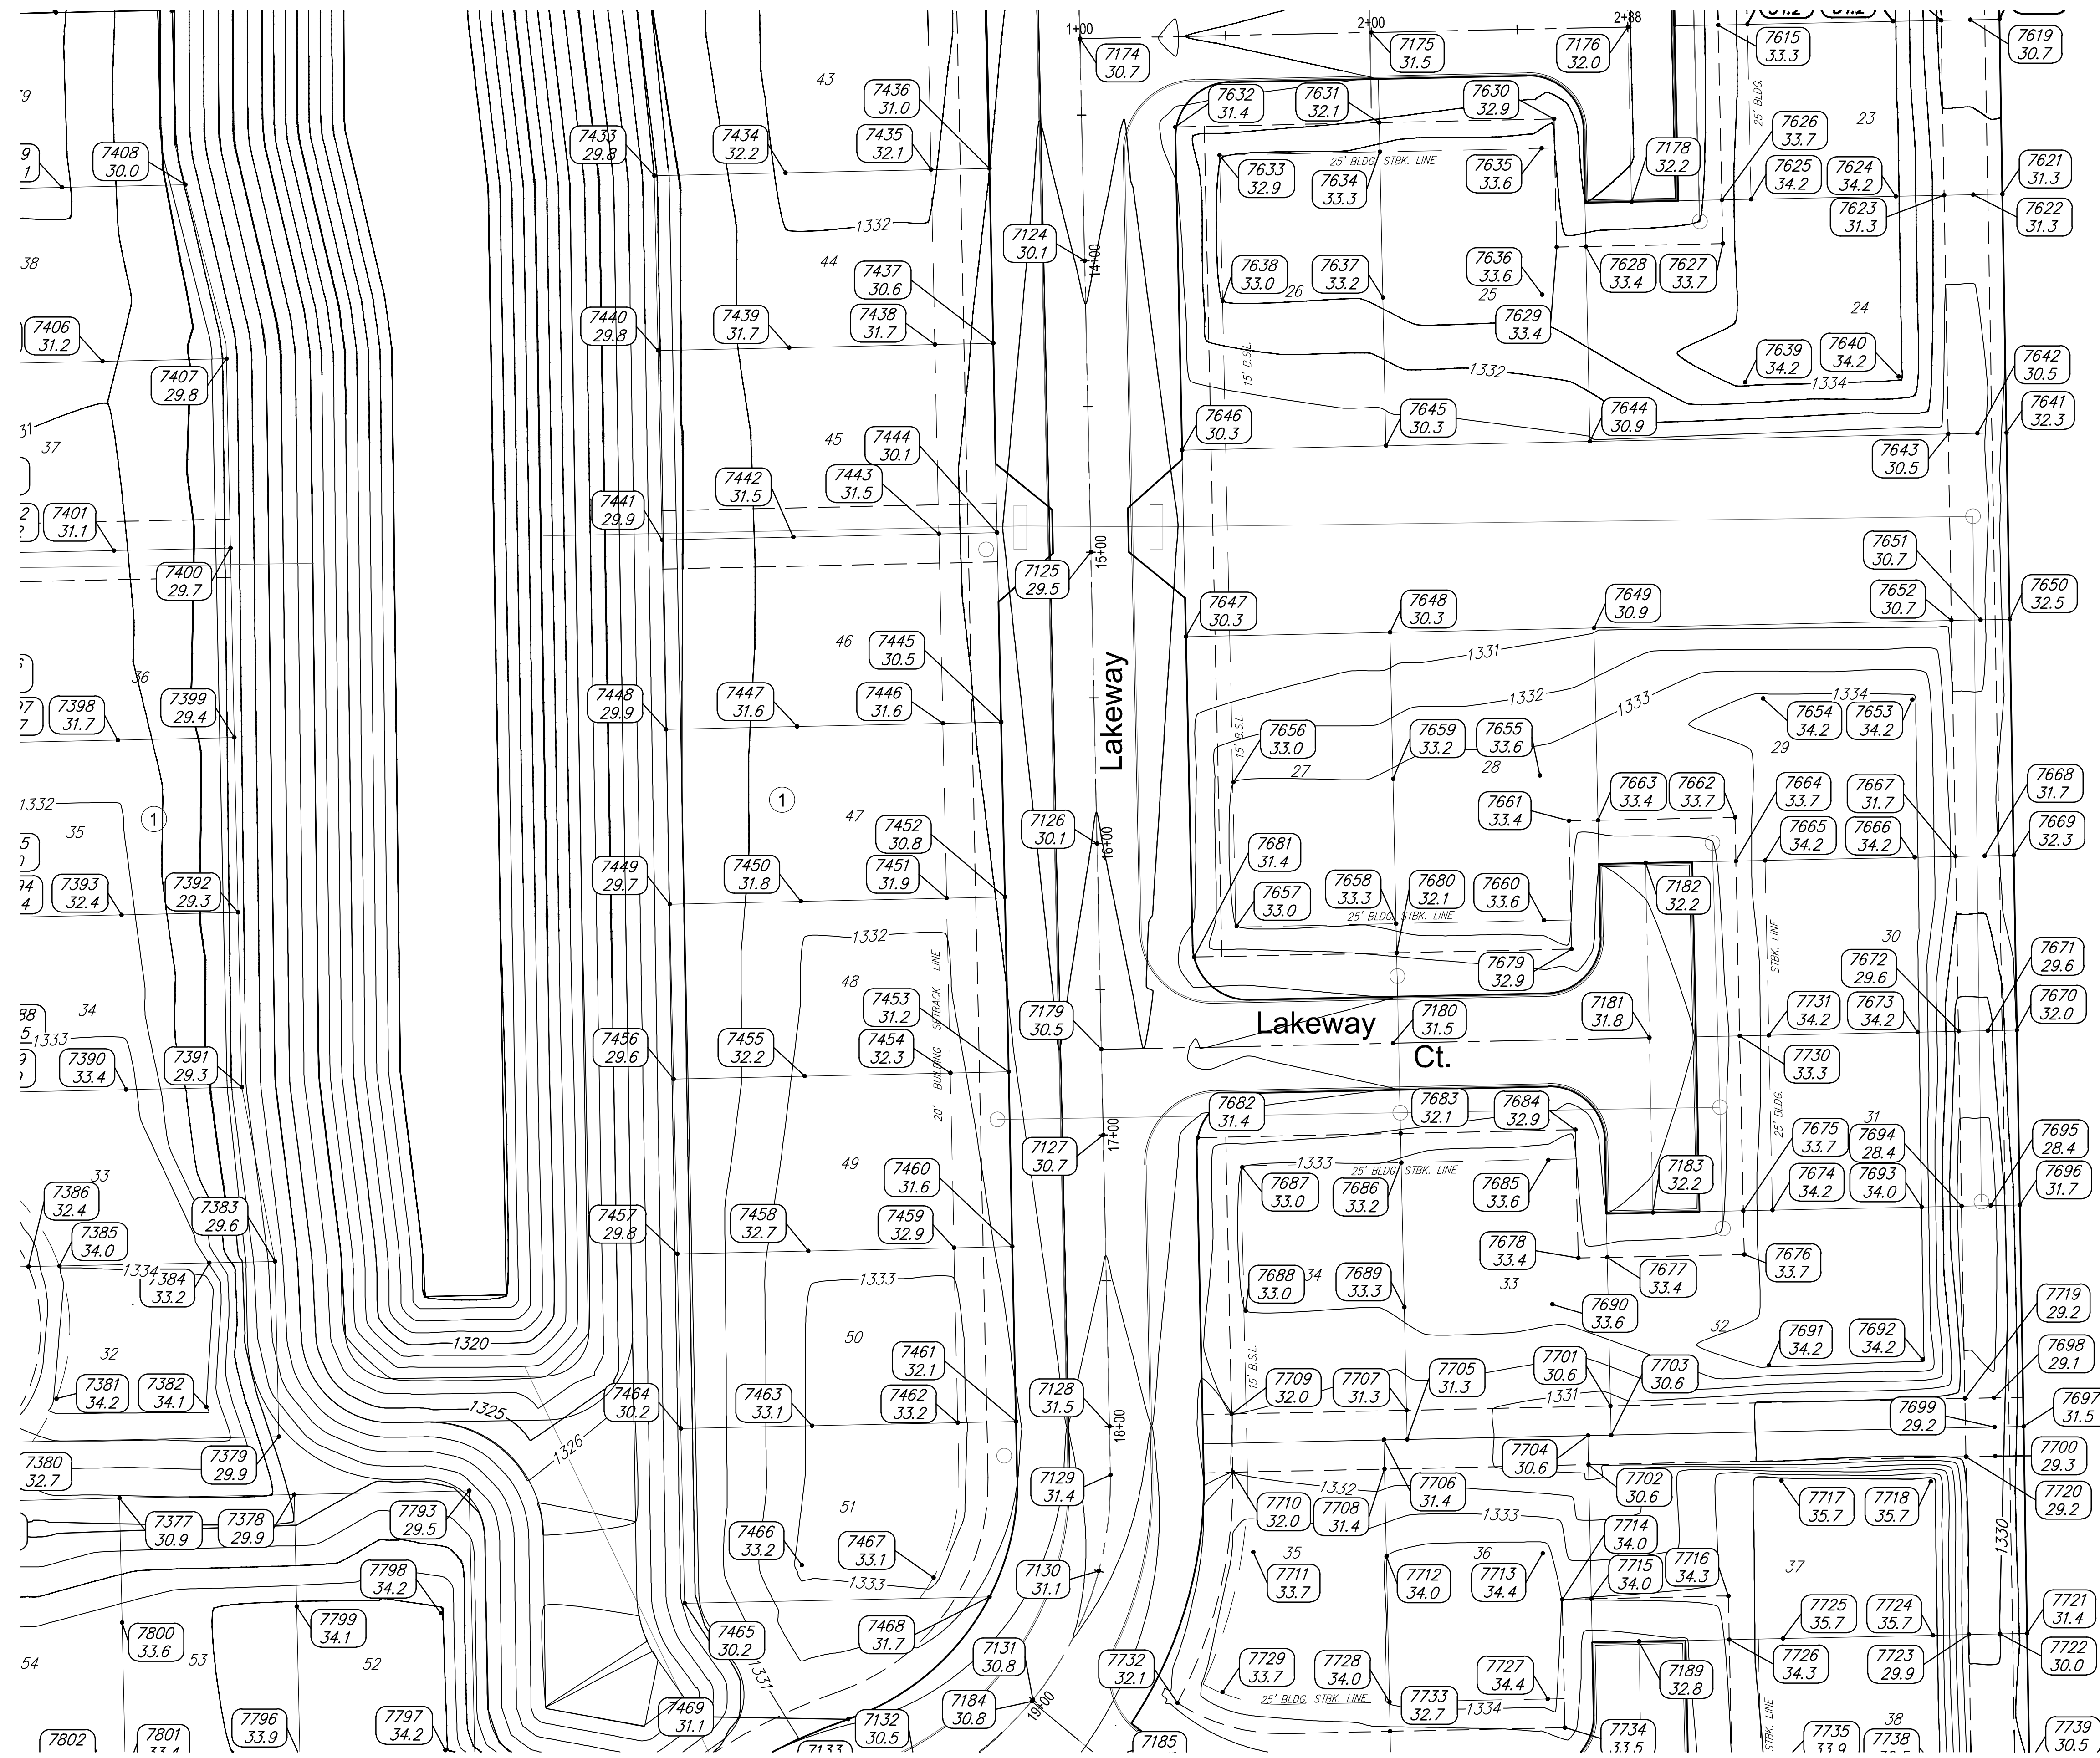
1+00
7174 30.7
2+00
7175 31.5
2+88
7176 32.0
7615 33.3
7619 30.7
43
7436 31.0
7632 31.4
7631 32.1
7630 32.9
25' BLDG.
7626 33.7
23
7433 29.8
7434 32.2
7435 32.1
7408 30.0
7178 32.2
7633 32.9
25' BLDG. STBK. LINE
7634 33.3
7635 33.6
7625 34.2
7624 34.2
7621 31.3
7623 31.3
7622 31.3
1332
7124 30.1
14+00
38
44
7437 30.6
7638 33.0
26
7637 33.2
7636 33.6
25
7628 33.4
7627 33.7
7406 31.2
7440 29.8
7439 31.7
7438 31.7
7629 33.4
24
7407 29.8
15' B.S.L.
1332
7639 34.2
7640 34.2
1334
7642 30.5
7646 30.3
7645 30.3
7644 30.9
7641 32.3
37
45
7444 30.1
7443 31.5
7442 31.5
7643 30.5
7401 31.1
7441 29.9
15+00
7651 30.7
7400 29.7
7125 29.5
7647 30.3
7648 30.3
7649 30.9
7652 30.7
7650 32.5
46
7445 30.5
1331
36
7398 31.7
7399 29.4
7448 29.9
7447 31.6
7446 31.6
Lakeway
1332
1334
1333
7654 34.2
7653 34.2
7656 33.0
15' B.S.L.
7659 33.2
7655 33.6
29
27
28
7663 33.4
7662 33.7
7664 33.7
7667 31.7
7668 31.7
1332
1
1
35
47
7452 30.8
7126 30.1
16+00
7661 33.4
7665 34.2
7666 34.2
7669 32.3
7681 31.4
7393 32.4
7392 29.3
7449 29.7
7450 31.8
7451 31.9
7657 33.0
7658 33.3
7680 32.1
7660 33.6
7182 32.2
25' BLDG. STBK. LINE
STBK. LINE
30
1332
7679 32.9
7672 29.6
7671 29.6
34
48
7453 31.2
20' BUILDING SETBACK LINE
7179 30.5
7181 31.8
7731 34.2
7673 34.2
7670 32.0
1333
7454 32.3
Lakeway
7180 31.5
7390 33.4
7391 29.3
7456 29.6
7455 32.2
Ct.
7730 33.3
7682 31.4
7683 32.1
7684 32.9
25' BLDG.
7675 33.7
31
7694 28.4
7695 28.4
33
49
7460 31.6
7127 30.7
17+00
1333
25' BLDG. STBK. LINE
7183 32.2
7386 32.4
7687 33.0
7686 33.2
7685 33.6
7674 34.2
7693 34.0
7696 31.7
7383 29.6
7457 29.8
7458 32.7
7459 32.9
7385 34.0
1334
7384 33.2
1333
7678 33.4
7677 33.4
7676 33.7
7688 33.0
34
7689 33.3
33
7719 29.2
7690 33.6
32
50
1320
7461 32.1
7691 34.2
7692 34.2
7698 29.1
7381 34.2
7382 34.1
7464 30.2
7463 33.1
7462 33.2
7128 31.5
18+00
7709 32.0
7707 31.3
7705 31.3
7701 30.6
7703 30.6
7697 31.5
1325
1331
7699 29.2
7380 32.7
7379 29.9
1326
7704 30.6
7700 29.3
7129 31.4
7702 30.6
7720 29.2
1332
7706 31.4
7793 29.5
7377 30.9
7378 29.9
7710 32.0
7708 31.4
1333
7717 35.7
7718 35.7
51
1330
7466 33.2
7467 33.1
7714 34.0
35
36
37
7798 34.2
1333
7130 31.1
7711 33.7
7712 34.0
7713 34.4
7715 34.0
7716 34.3
7799 34.1
7468 31.7
7465 30.2
7725 35.7
7724 35.7
7721 31.4
7800 33.6
1331
7131 30.8
7732 32.1
7729 33.7
7728 34.0
7727 34.4
7189 32.8
7726 34.3
7723 29.9
7722 30.0
54
53
52
19+00
25' BLDG. STBK. LINE
7733 32.7
1334
7796 33.9
7797 34.2
7469 31.1
7184 30.8
7132 30.5
38
7802
7801 33.4
7133
7185
7734 33.5
STBK. LINE
7735 33.9
7738
7739 30.5